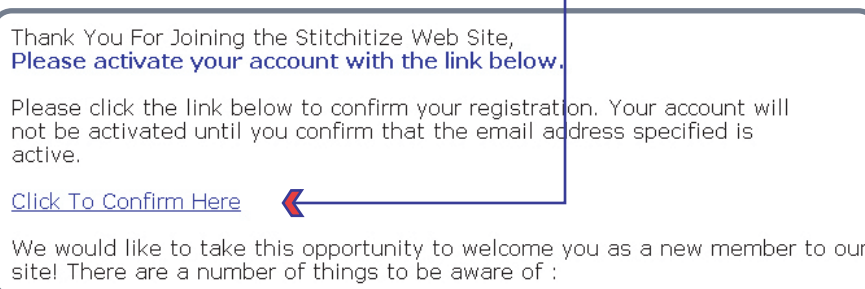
Thank You For Joining the Stitchitize Web Site,
Please activate your account with the link below.

Please click the link below to confirm your registration. Your account will not be activated until you confirm that the email address specified is active.

Click To Confirm Here

We would like to take this opportunity to welcome you as a new member to our site! There are a number of things to be aware of :